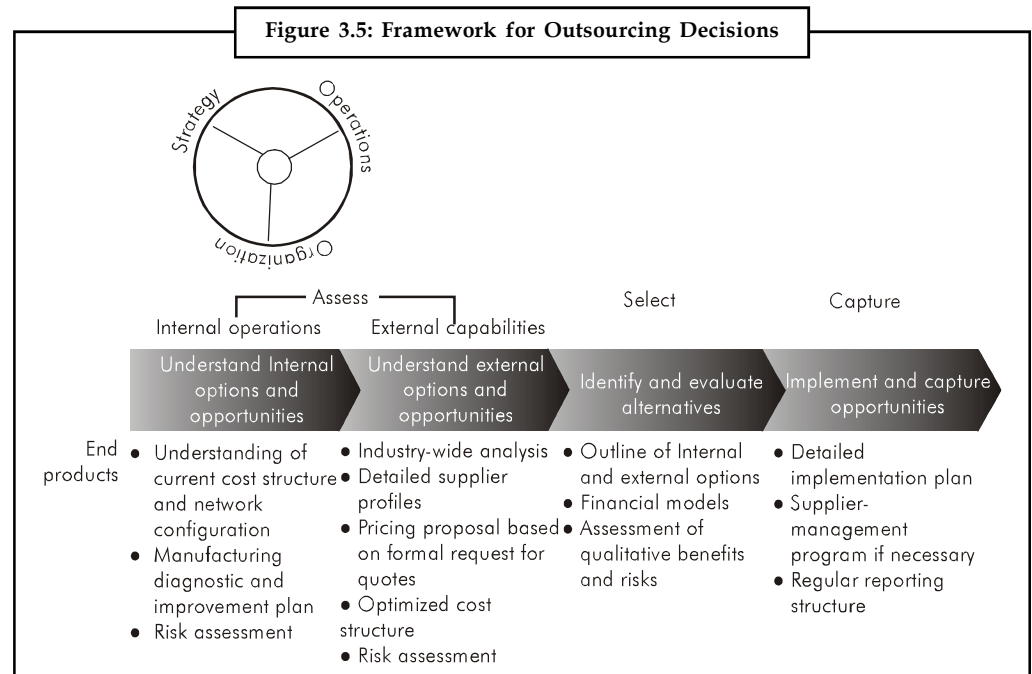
Figure 3.5: Framework for Outsourcing Decisions

Strategy
Operations
Organization

Assess
Internal operations
External capabilities
Select
Capture

Understand Internal options and opportunities
Understand external options and opportunities
Identify and evaluate alternatives
Implement and capture opportunities

End products

- Understanding of current cost structure and network configuration
- Manufacturing diagnostic and improvement plan
- Risk assessment

- Industry-wide analysis
- Detailed supplier profiles
- Pricing proposal based on formal request for quotes
- Optimized cost structure
- Risk assessment

- Outline of Internal and external options
- Financial models
- Assessment of qualitative benefits and risks

- Detailed implementation plan
- Supplier-management program if necessary
- Regular reporting structure